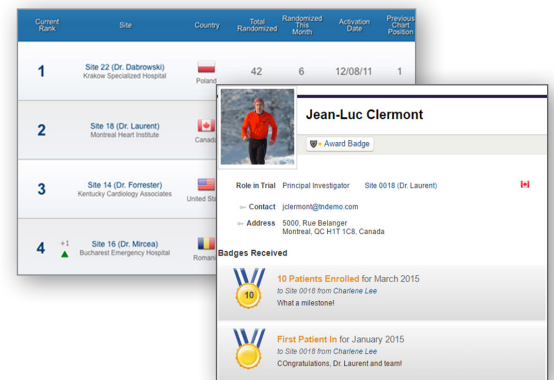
| Current Rank | Site | Country | Total Randomized | Randomized This Month | Activation Date | Previous Chart Position |
|---|---|---|---|---|---|---|
| 1 | Site 22 (Dr. Dabrowski) Krakow Specialized Hospital | Poland | 42 | 6 | 12/08/11 | 1 |
| 2 | Site 18 (Dr. Laurent) Montreal Heart Institute | Canada | | | | |
| 3 | Site 14 (Dr. Forrester) Kentucky Cardiology Associates | United States | | | | |
| 4 +1 | Site 16 (Dr. Mircea) Bucharest Emergency Hospital | Romania | | | | |

Jean-Luc Clermont

Award Badge

Role in Trial Principal Investigator Site 0018 (Dr. Laurent)

Contact jclermont@tndemo.com

Address 5000, Rue Belanger Montreal, QC H1T 1C8, Canada

Badges Received

10

10 Patients Enrolled for March 2015
to Site 0018 from Charlene Lee
What a milestone!

First Patient In for January 2015
to Site 0018 from Charlene Lee
COngratulations, Dr. Laurent and team!